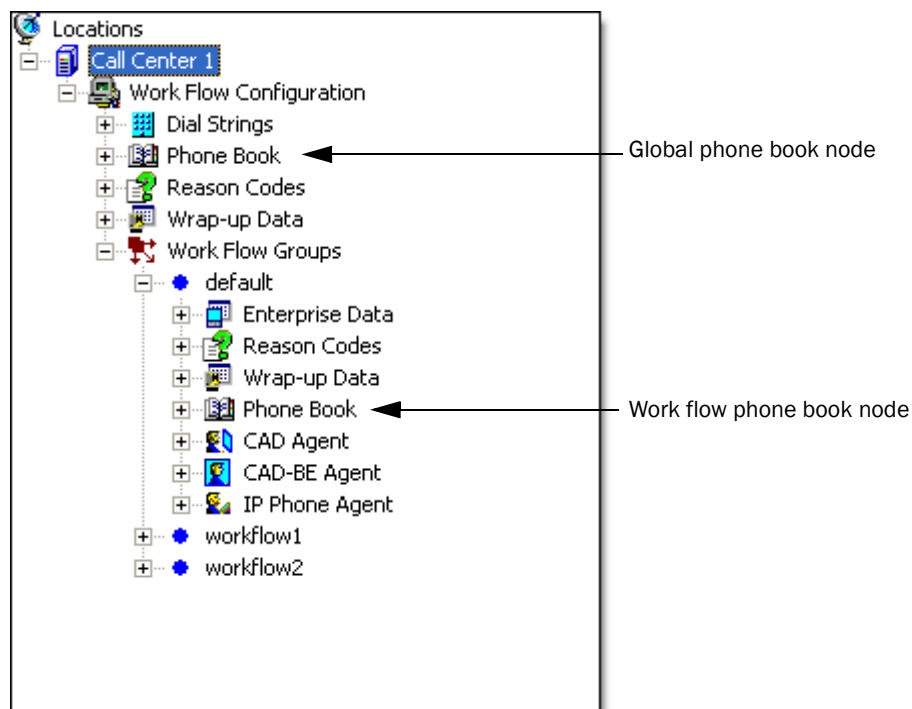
Locations
Call Center 1
Work Flow Configuration
Dial Strings
Phone Book
Reason Codes
Wrap-up Data
Work Flow Groups
default
Enterprise Data
Reason Codes
Wrap-up Data
Phone Book
CAD Agent
CAD-BE Agent
IP Phone Agent
workflow1
workflow2

Global phone book node

Work flow phone book node